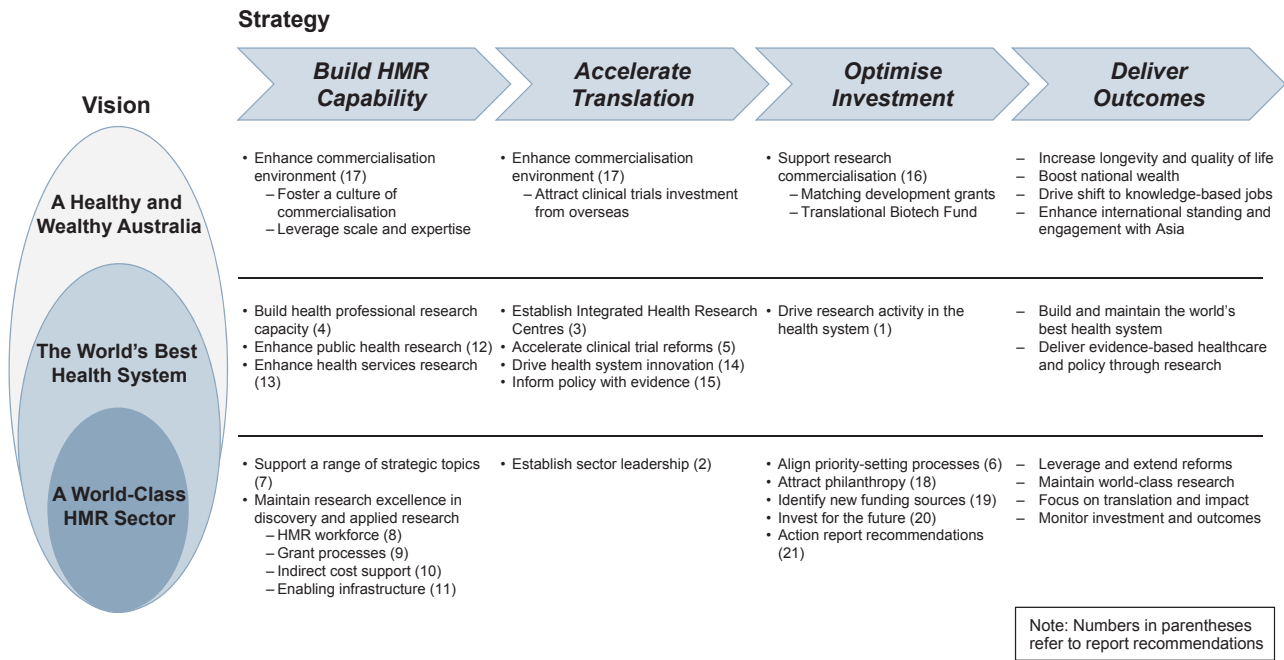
Strategy

Vision

Build HMR Capability

Accelerate Translation

Optimise Investment

Deliver Outcomes

A Healthy and Wealthy Australia

• Enhance commercialisation environment (17)
– Foster a culture of commercialisation
– Leverage scale and expertise

• Enhance commercialisation environment (17)
– Attract clinical trials investment from overseas

• Support research commercialisation (16)
– Matching development grants
– Translational Biotech Fund

– Increase longevity and quality of life
– Boost national wealth
– Drive shift to knowledge-based jobs
– Enhance international standing and engagement with Asia

The World's Best Health System

• Build health professional research capacity (4)
• Enhance public health research (12)
• Enhance health services research (13)

• Establish Integrated Health Research Centres (3)
• Accelerate clinical trial reforms (5)
• Drive health system innovation (14)
• Inform policy with evidence (15)

• Drive research activity in the health system (1)

– Build and maintain the world's best health system
– Deliver evidence-based healthcare and policy through research

A World-Class HMR Sector

• Support a range of strategic topics (7)
• Maintain research excellence in discovery and applied research
– HMR workforce (8)
– Grant processes (9)
– Indirect cost support (10)
– Enabling infrastructure (11)

• Establish sector leadership (2)

• Align priority-setting processes (6)
• Attract philanthropy (18)
• Identify new funding sources (19)
• Invest for the future (20)
• Action report recommendations (21)

– Leverage and extend reforms
– Maintain world-class research
– Focus on translation and impact
– Monitor investment and outcomes

Note: Numbers in parentheses refer to report recommendations